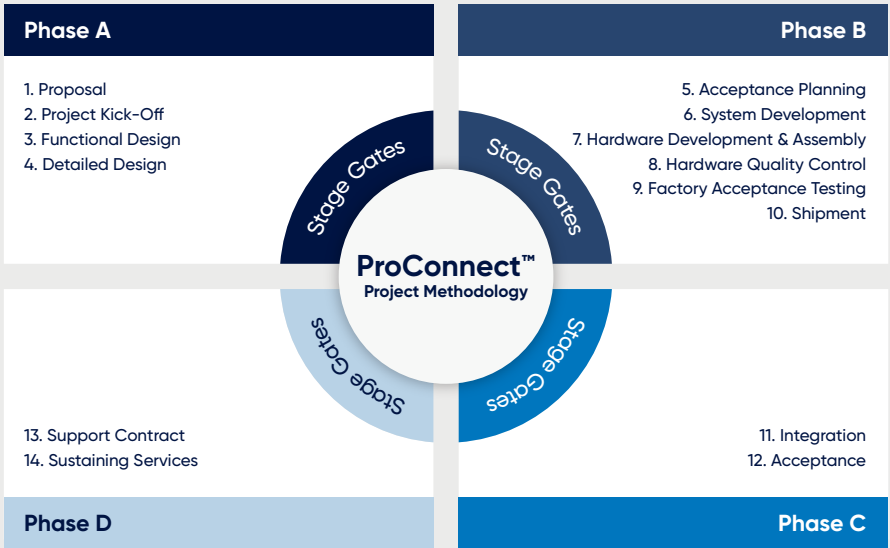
Phase A

1. Proposal
2. Project Kick-Off
3. Functional Design
4. Detailed Design

Phase B

5. Acceptance Planning
6. System Development
7. Hardware Development & Assembly
8. Hardware Quality Control
9. Factory Acceptance Testing
10. Shipment

Stage Gates

Stage Gates

ProConnect™
Project Methodology

Stage Gates

Stage Gates

13. Support Contract
14. Sustaining Services

11. Integration
12. Acceptance

Phase D

Phase C